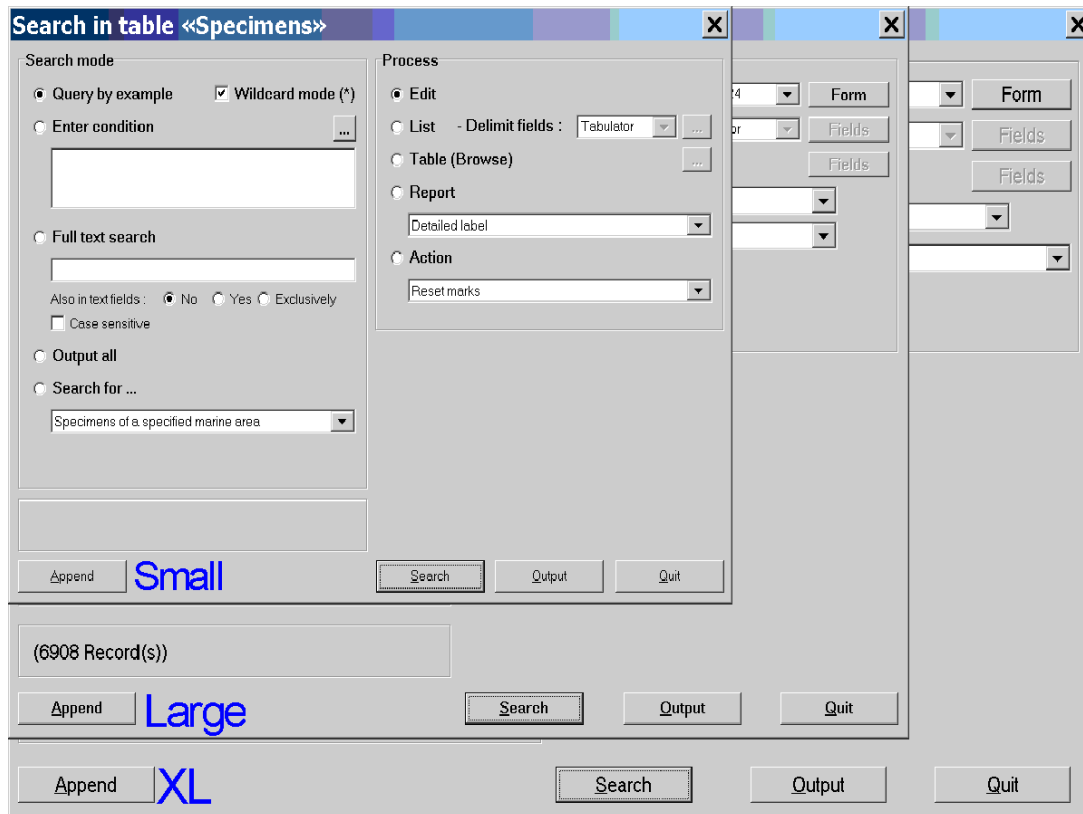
Search in table «Specimens»

Search mode

Query by example

Wildcard mode (*)

Enter condition

...

Full text search

Also in text fields : No Yes Exclusively

Case sensitive

Output all

Search for ...

Specimens of a specified marine area

Process

Edit

List - Delimit fields : Tabulator ...

Table (Browse) ...

Report

Detailed label

Action

Reset marks

Append Small

Search Output Quit

(6908 Record(s))

Append Large

Search Output Quit

Append XL

Search Output Quit

Form

Fields

Fields

Form

Fields

Fields